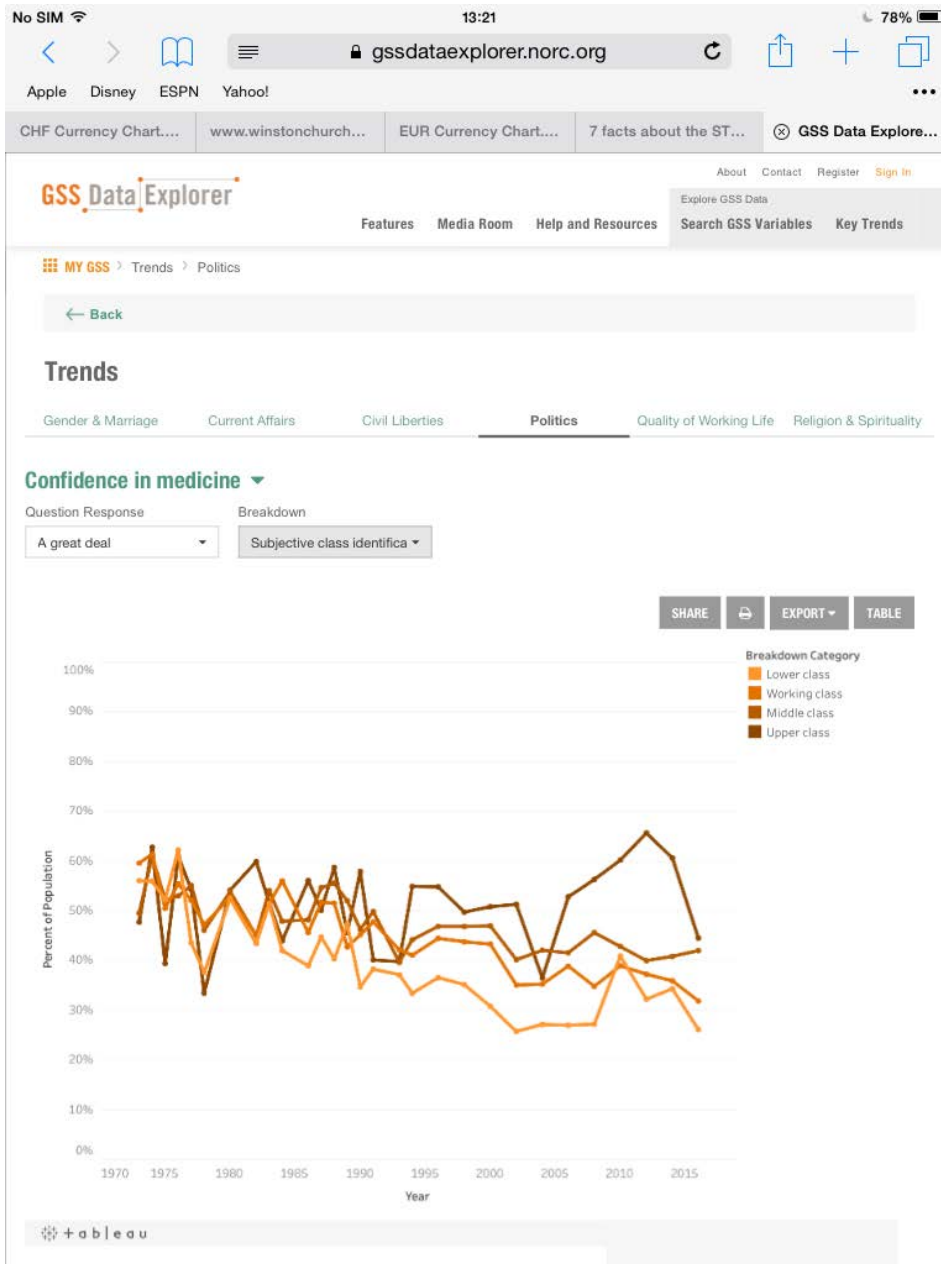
No SIM 13:21 78%

gssdataexplorer.norc.org

Apple Disney ESPN Yahoo!

CHF Currency Chart.... www.winstonchurch... EUR Currency Chart.... 7 facts about the ST... GSS Data Explore...

GSS Data Explorer

About Contact Register Sign In

Explore GSS Data

Features Media Room Help and Resources Search GSS Variables Key Trends

MY GSS > Trends > Politics

← Back

Trends

Gender & Marriage Current Affairs Civil Liberties Politics Quality of Working Life Religion & Spirituality

Confidence in medicine

Question Response
A great deal

Breakdown
Subjective class identifica

SHARE EXPORT TABLE

Breakdown Category
Lower class
Working class
Middle class
Upper class

100%
90%
80%
70%
60%
50%
40%
30%
20%
10%
0%

Percent of Population

1970 1975 1980 1985 1990 1995 2000 2005 2010 2015

Year

+ableau